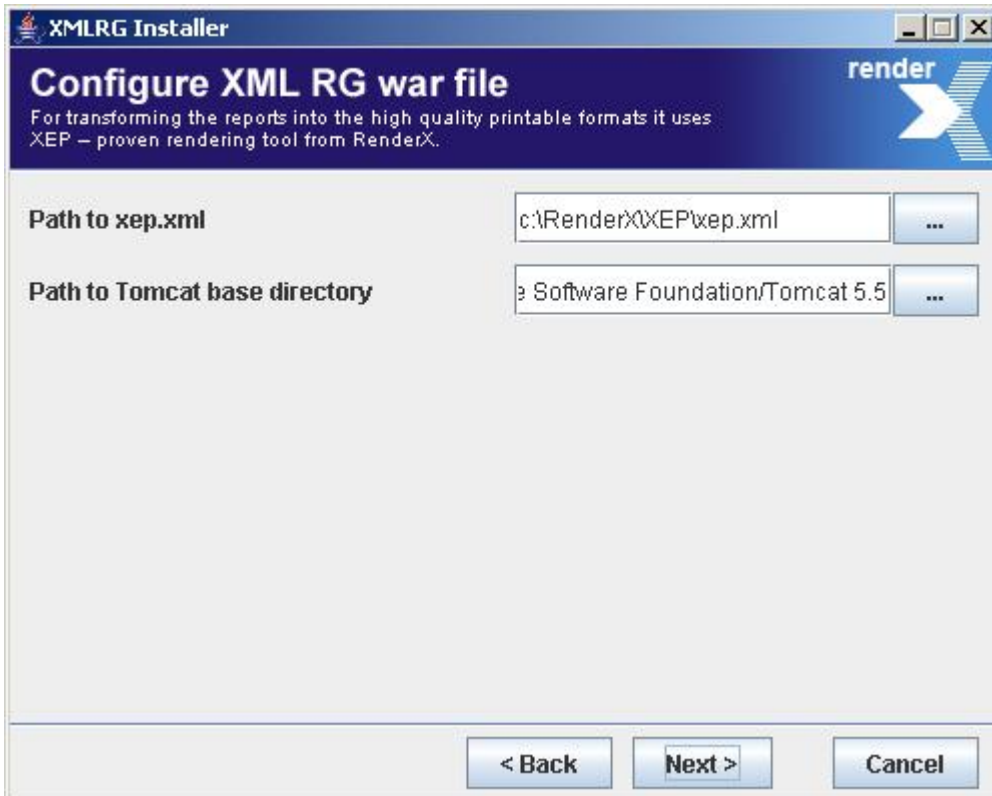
XMLRG Installer

Configure XML RG war file

For transforming the reports into the high quality printable formats it uses XEP – proven rendering tool from RenderX.

render X

Path to xep.xml

c:\RenderX\XEP\xep.xml

...

Path to Tomcat base directory

e Software Foundation/Tomcat 5.5

...

< Back

Next >

Cancel